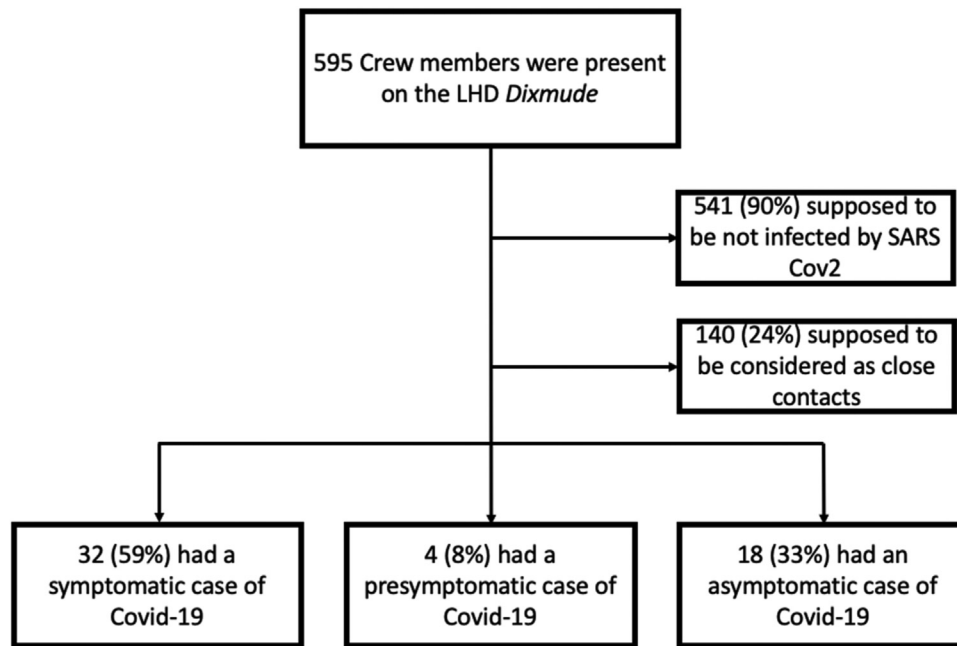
595 Crew members were present on the LHD *Dixmude*

541 (90%) supposed to be not infected by SARS Cov2

140 (24%) supposed to be considered as close contacts

32 (59%) had a symptomatic case of Covid-19

4 (8%) had a presymptomatic case of Covid-19

18 (33%) had an asymptomatic case of Covid-19